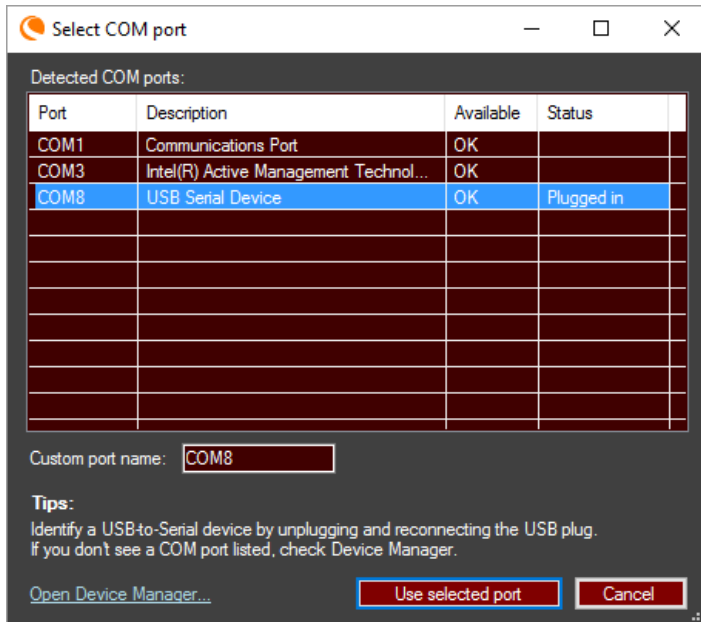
Select COM port

Detected COM ports:

| Port | Description | Available | Status |
|---|---|---|---|
| COM1 | Communications Port | OK | |
| COM3 | Intel(R) Active Management Technol... | OK | |
| COM8 | USB Serial Device | OK | Plugged in |

Custom port name: COM8

Tips:
Identify a USB-to-Serial device by unplugging and reconnecting the USB plug.
If you don't see a COM port listed, check Device Manager.

Open Device Manager...

Use selected port

Cancel